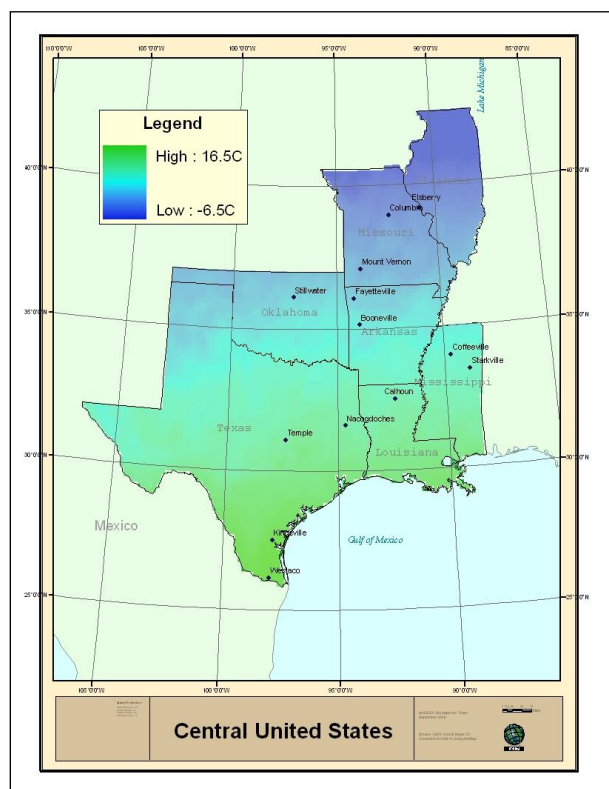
110°0'0"W
105°0'0"W
100°0'0"W
95°0'0"W
90°0'0"W
85°0'0"W
Lake Michigan

Legend
High : 16.5C
Low : -6.5C

40°0'0"N
40°0'0"N
Elsberry
Columbia
Missouri
Mount Vernon
Stillwater
Fayetteville
35°0'0"N
Oklahoma
Booneville
Arkansas
35°0'0"N
Coffeeville
Starkville
Mississippi
Calhoun
Nacogdoches
Texas
Temple
30°0'0"N
Louisiana
30°0'0"N
Mexico
Gulf of Mexico
Kingsville
Weslaco
25°0'0"N
25°0'0"N
105°0'0"W
100°0'0"W
95°0'0"W
90°0'0"W

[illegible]

Central United States

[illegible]